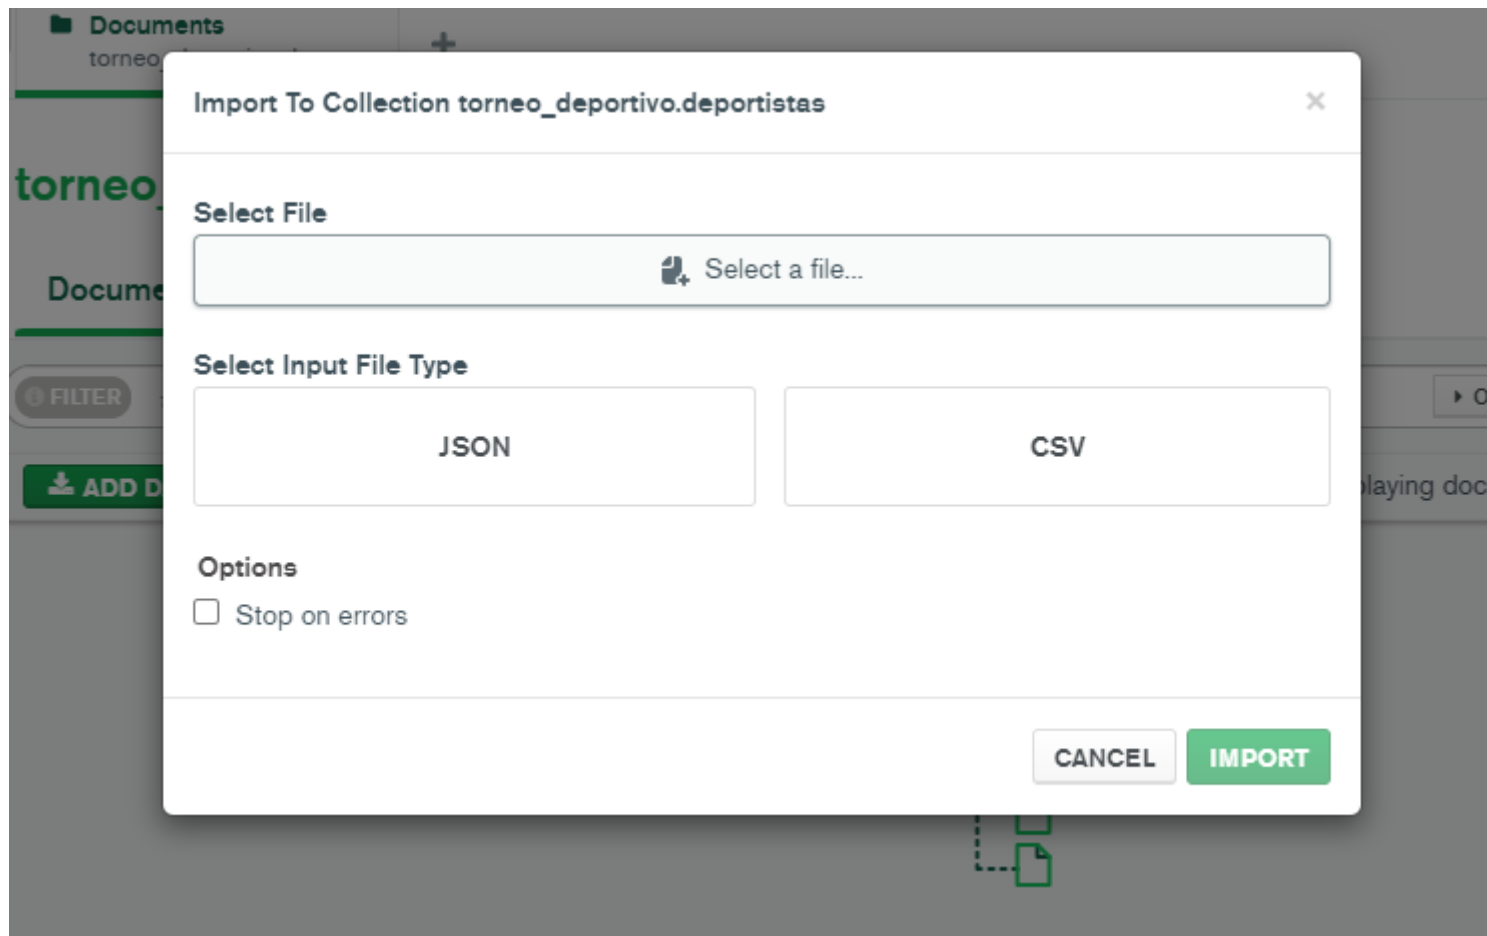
Documents
torneo

torneo

Docume

FILTER

ADD D

laying doc

Import To Collection torneo_deportivo.deportistas

×

Select File

Select a file...

Select Input File Type

JSON

CSV

Options

Stop on errors

CANCEL

IMPORT